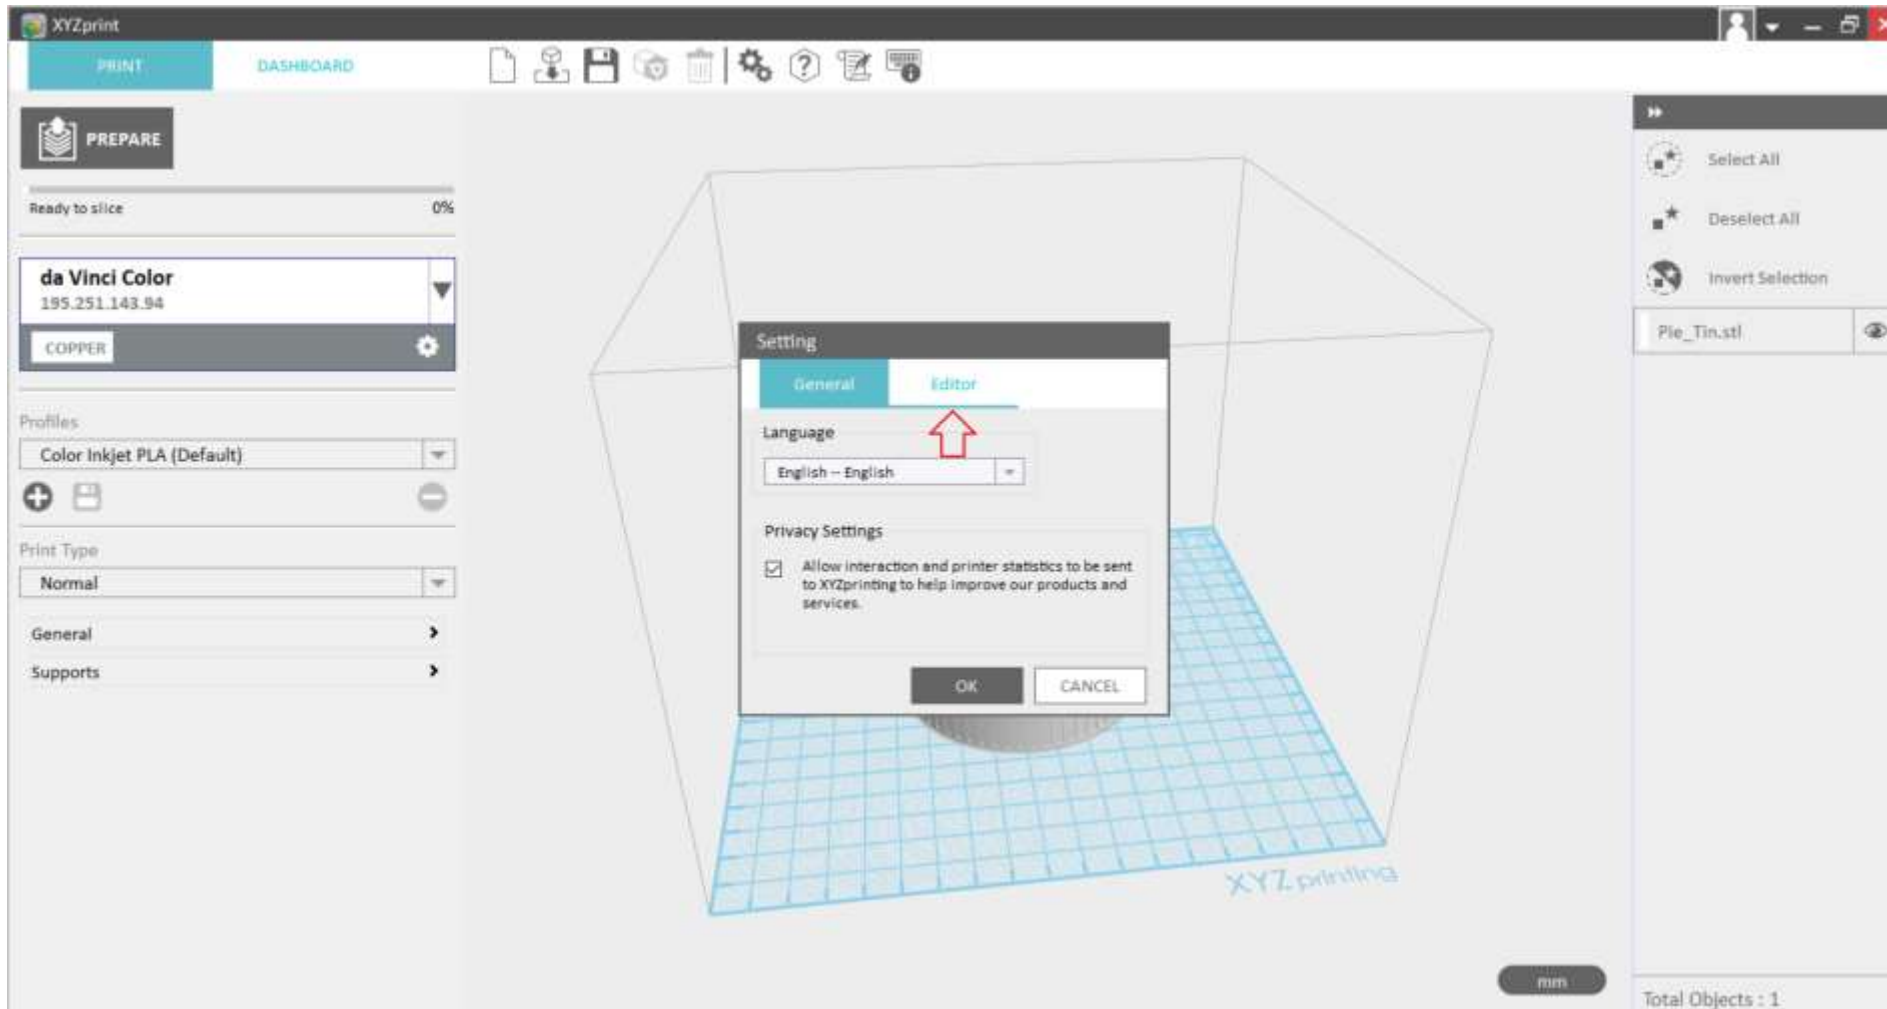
XYZprint

PRINT DASHBOARD

PREPARE

Ready to slice 0%

da Vinci Color
195.251.143.94

COPPER

Profiles
Color Inkjet PLA (Default)

Print Type
Normal

General

Supports

Setting

General Editor

Language
English -- English

Privacy Settings

Allow interaction and printer statistics to be sent to XYZprinting to help improve our products and services.

OK CANCEL

XYZprinting

mm

Select All

Deselect All

Invert Selection

Pie_Tin.stl

Total Objects : 1